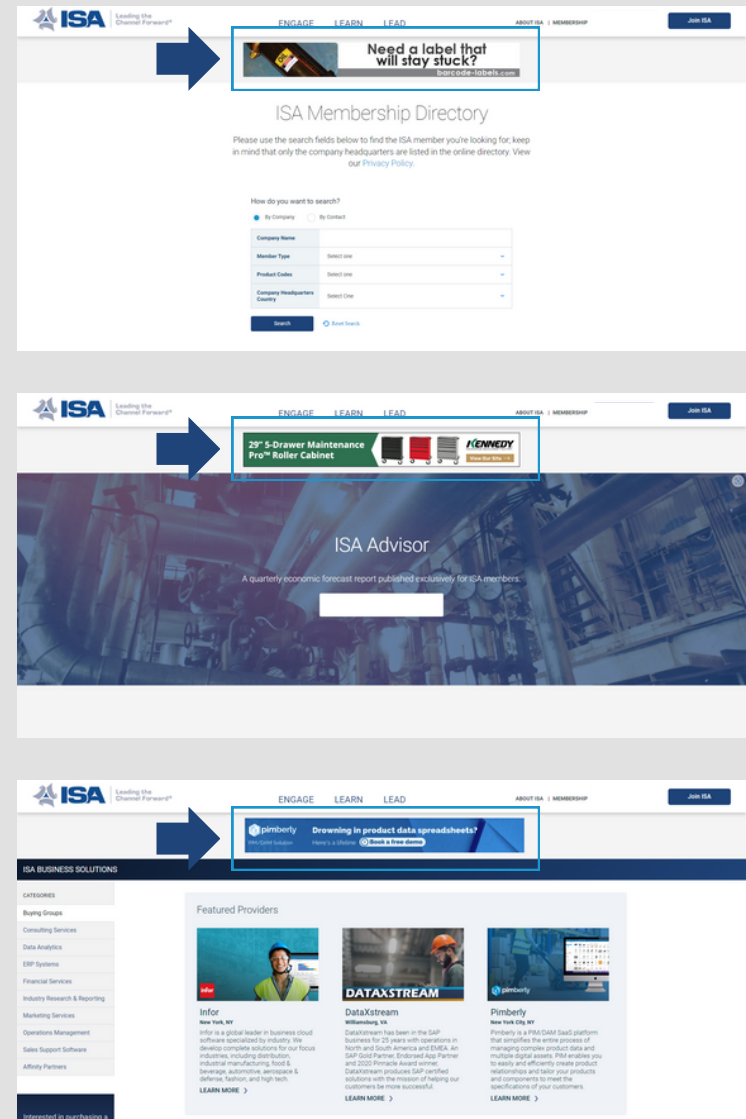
ISA Leading the Channel Forward®

ENGAGE LEARN LEAD

ABOUT ISA | MEMBERSHIP

Join ISA

Need a label that will stay stuck?
barcode-labels.com

ISA Membership Directory

Please use the search fields below to find the ISA member you're looking for; keep in mind that only the company headquarters are listed in the online directory. View our Privacy Policy.

How do you want to search?

By Company By Contact

| Company Name | |
|---|---|
| Member Type | Select one |
| Product Codes | Select one |
| Company Headquarters Country | Select One |

Search Reset Search

ISA Leading the Channel Forward®

ENGAGE LEARN LEAD

ABOUT ISA | MEMBERSHIP

Join ISA

29" 5-Drawer Maintenance Pro™ Roller Cabinet
KENNEDY
View Our Site →

ISA Advisor

A quarterly economic forecast report published exclusively for ISA members.

ISA Leading the Channel Forward®

ENGAGE LEARN LEAD

ABOUT ISA | MEMBERSHIP

Join ISA

pimberly PIM/DAM Solution
Drowning in product data spreadsheets?
Here's a lifeline Book a free demo

ISA BUSINESS SOLUTIONS

CATEGORIES
Buying Groups
Consulting Services
Data Analytics
ERP Systems
Financial Services
Industry Research & Reporting
Marketing Services
Operations Management
Sales Support Software
Affinity Partners

Interested in purchasing a

Featured Providers

infor

Infor
New York, NY
Infor is a global leader in business cloud software specialized by industry. We develop complete solutions for our focus industries, including distribution, industrial manufacturing, food & beverage, automotive, aerospace & defense, fashion, and high tech.
LEARN MORE ›

DATAXSTREAM

DataXstream
Williamsburg, VA
DataXstream has been in the SAP business for 25 years with operations in North and South America and EMEA. An SAP Gold Partner, Endorsed App Partner and 2020 Pinnacle Award winner, DataXstream produces SAP certified solutions with the mission of helping our customers be more successful.
LEARN MORE ›

pimberly

Pimberly
New York City, NY
Pimberly is a PIM/DAM SaaS platform that simplifies the entire process of managing complex product data and multiple digital assets. PIM enables you to easily and efficiently create product relationships and tailor your products and components to meet the specifications of your customers.
LEARN MORE ›